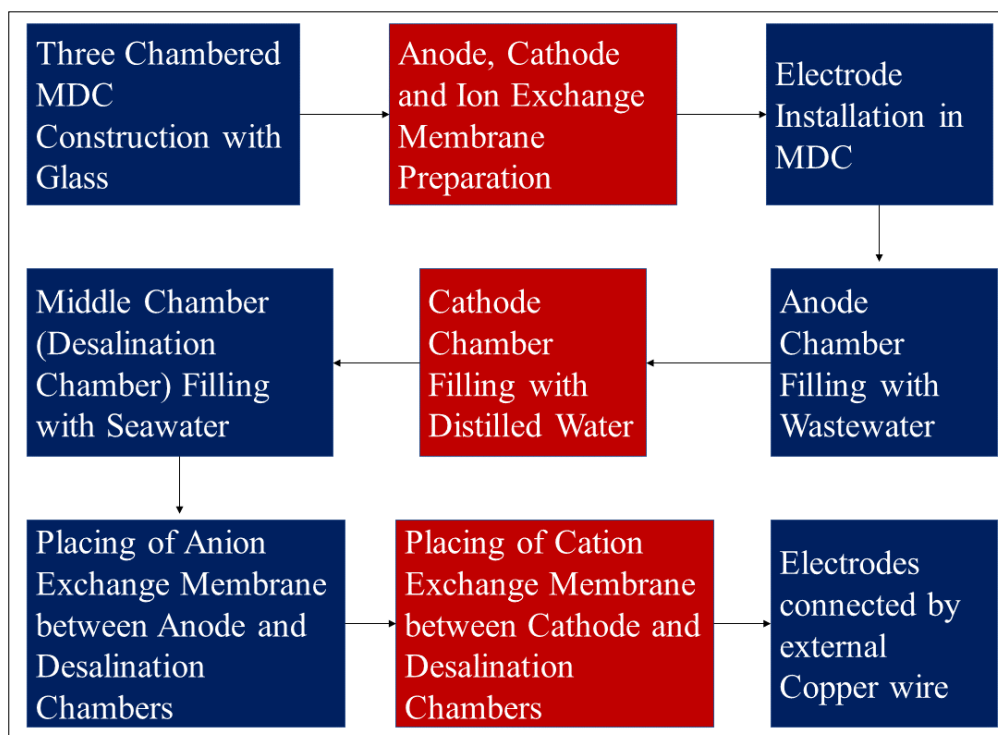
Three Chambered MDC Construction with Glass

Anode, Cathode and Ion Exchange Membrane Preparation

Electrode Installation in MDC

Anode Chamber Filling with Wastewater

Cathode Chamber Filling with Distilled Water

Middle Chamber (Desalination Chamber) Filling with Seawater

Placing of Anion Exchange Membrane between Anode and Desalination Chambers

Placing of Cation Exchange Membrane between Cathode and Desalination Chambers

Electrodes connected by external Copper wire